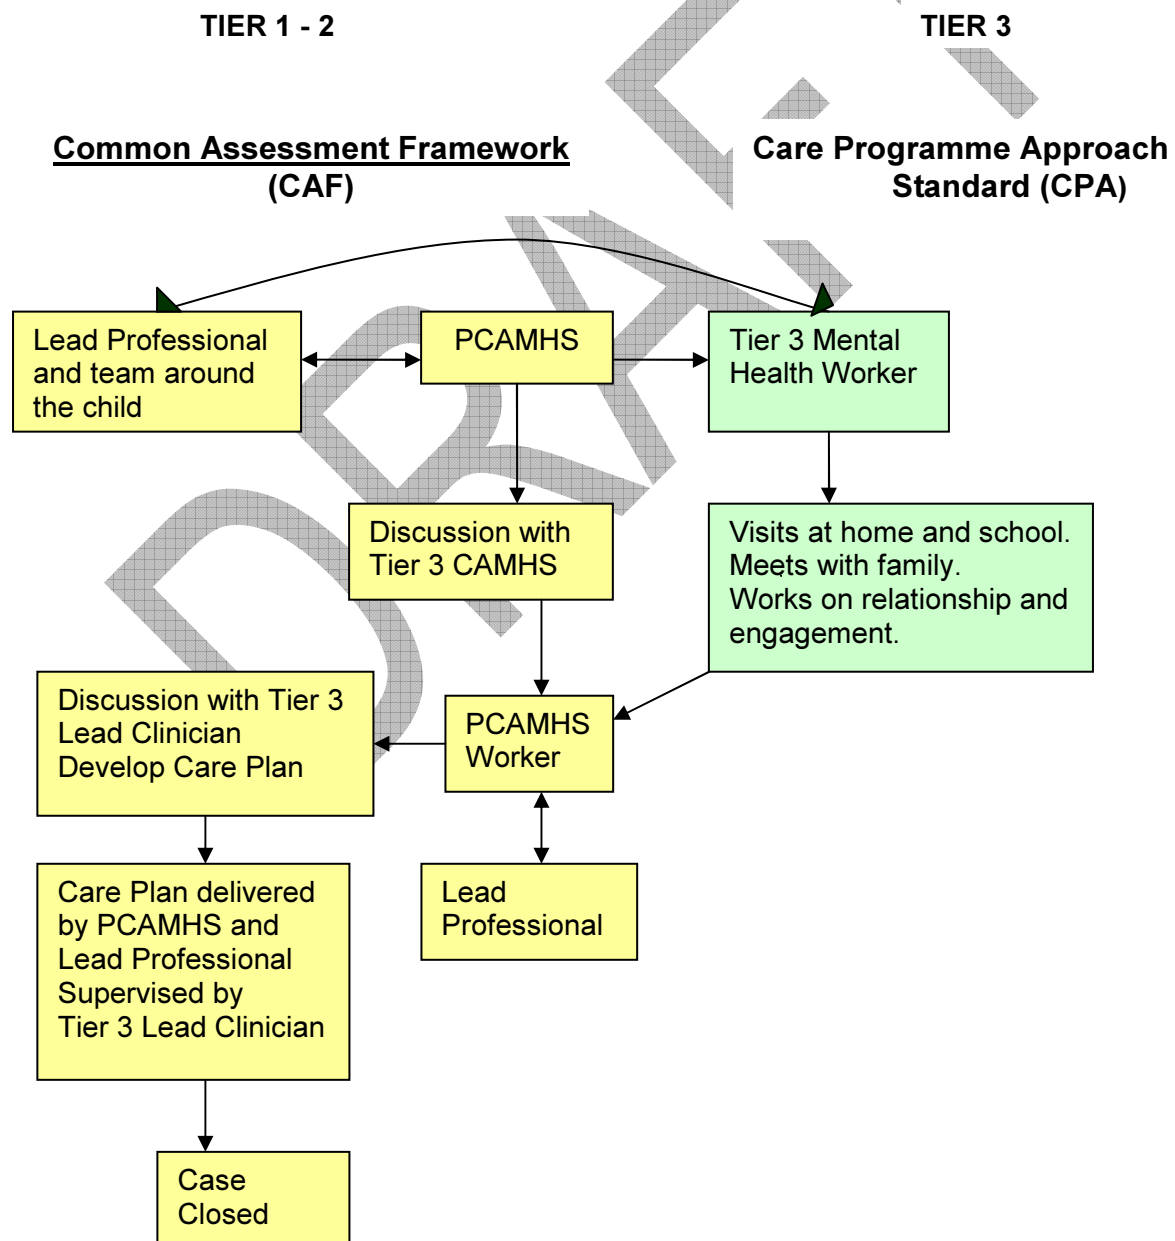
TIER 1 - 2

TIER 3

Common Assessment Framework
(CAF)

Care Programme Approach
Standard (CPA)

DRAFT

Lead Professional and team around the child

PCAMHS

Tier 3 Mental Health Worker

Discussion with Tier 3 CAMHS

Visits at home and school.
Meets with family.
Works on relationship and engagement.

Discussion with Tier 3 Lead Clinician
Develop Care Plan

PCAMHS Worker

Care Plan delivered by PCAMHS and Lead Professional
Supervised by
Tier 3 Lead Clinician

Lead Professional

Case Closed